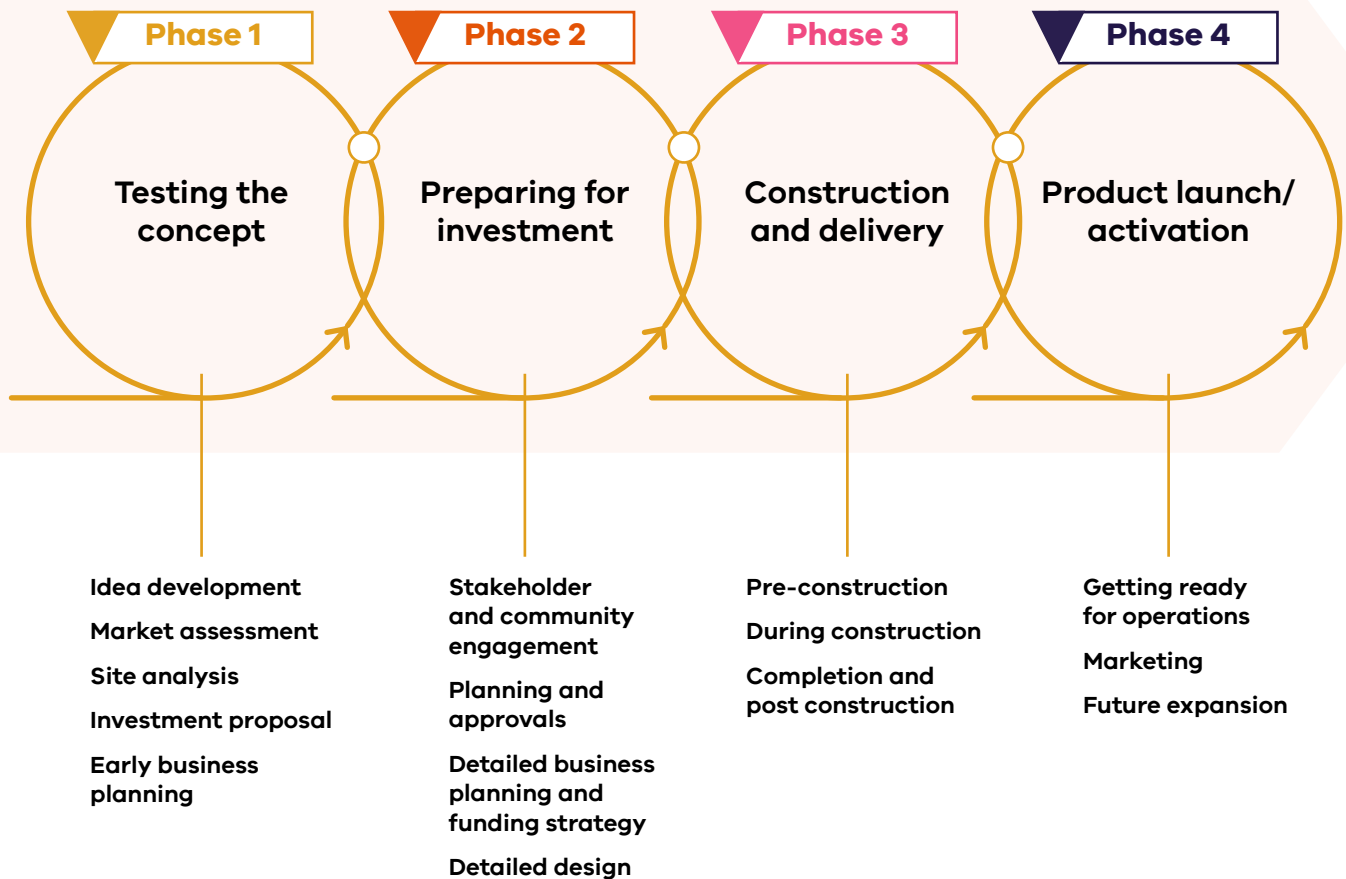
Phase 1

Testing the concept

Idea development

Market assessment

Site analysis

Investment proposal

Early business planning

Phase 2

Preparing for investment

Stakeholder and community engagement

Planning and approvals

Detailed business planning and funding strategy

Detailed design

Phase 3

Construction and delivery

Pre-construction

During construction

Completion and post construction

Phase 4

Product launch/ activation

Getting ready for operations

Marketing

Future expansion